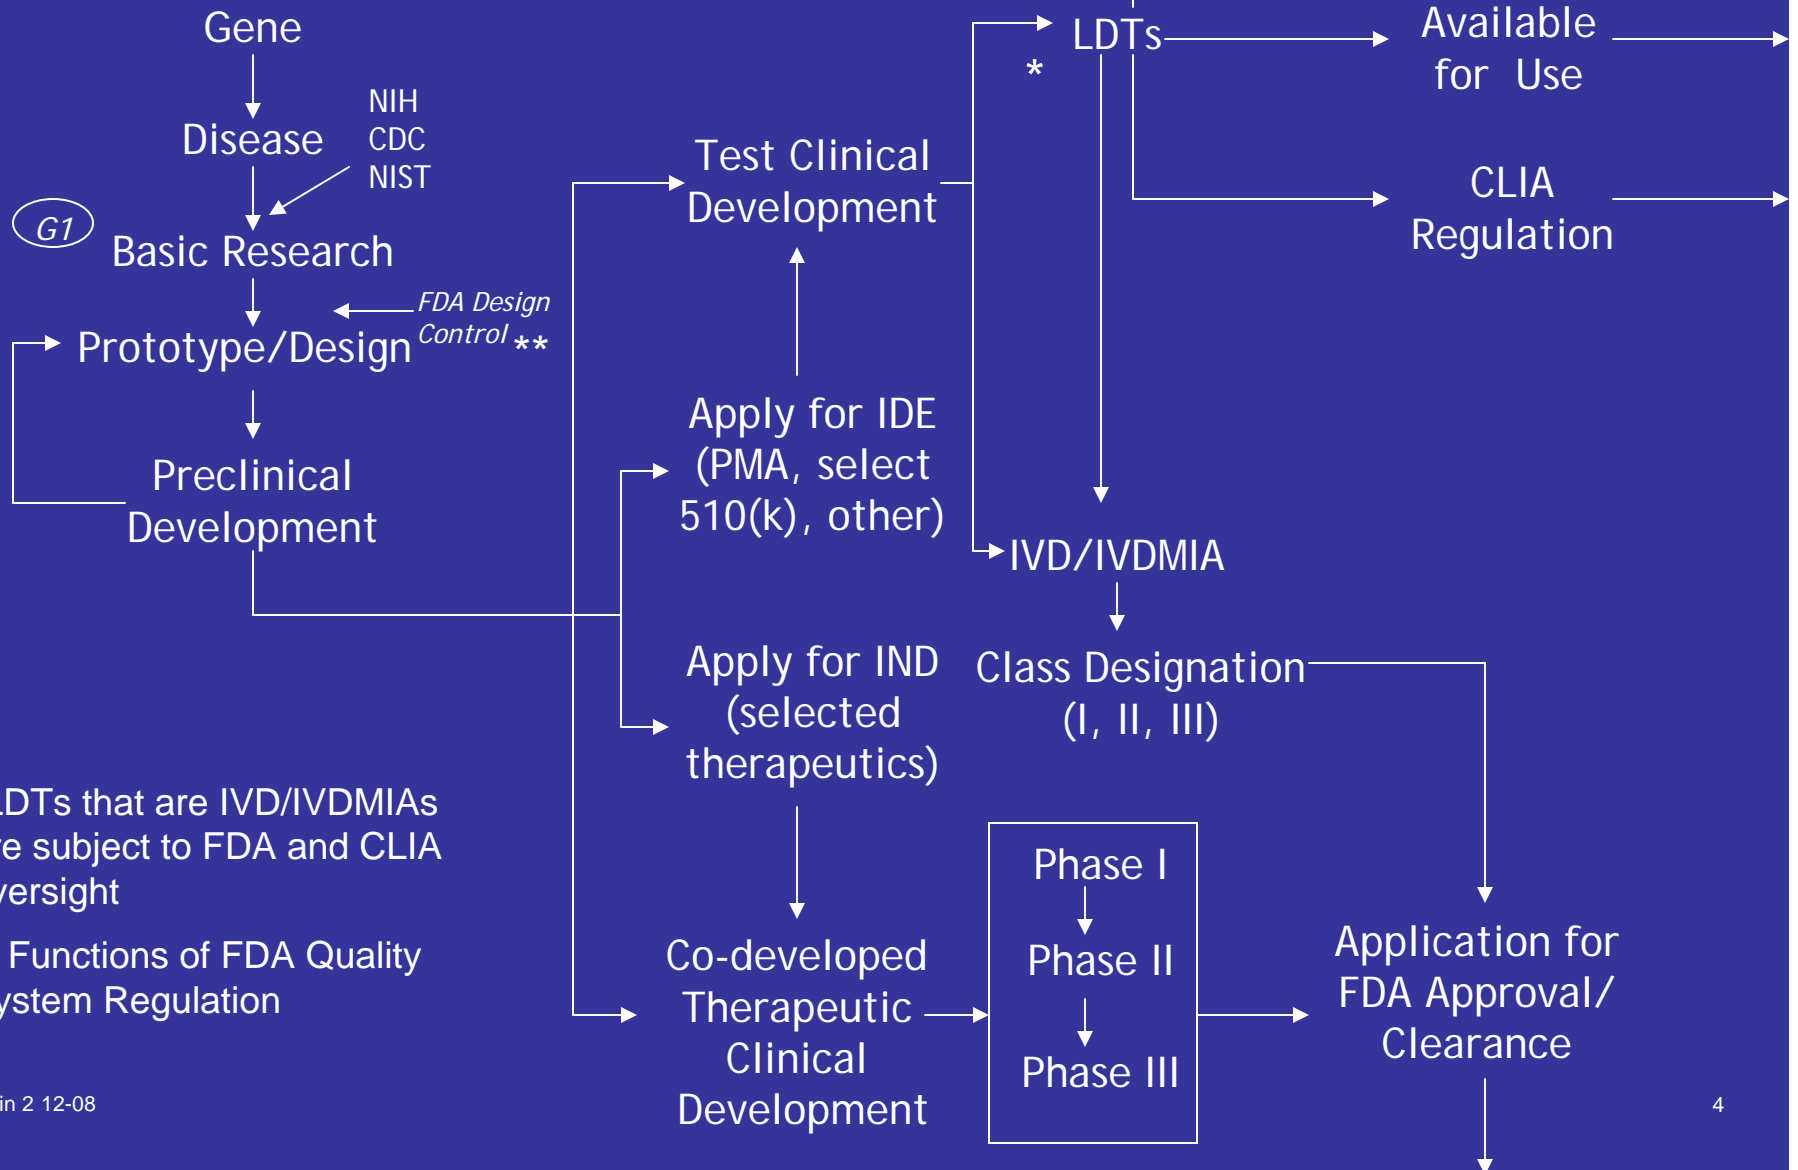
Gene

Disease

NIH
CDC
NIST

G1

Basic Research

FDA Design Control **

Prototype/Design

Preclinical Development

Test Clinical Development

Apply for IDE (PMA, select 510(k), other)

Apply for IND (selected therapeutics)

Co-developed Therapeutic Clinical Development

LDTs

*

Available for Use

CLIA Regulation

IVD/IVDMIA

Class Designation (I, II, III)

Phase I

Phase II

Phase III

Application for FDA Approval/ Clearance

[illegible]LDTs that are IVD/IVDMIAs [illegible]e subject to FDA and CLIA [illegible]versight

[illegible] Functions of FDA Quality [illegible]ystem Regulation

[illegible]in 2 12-08

4